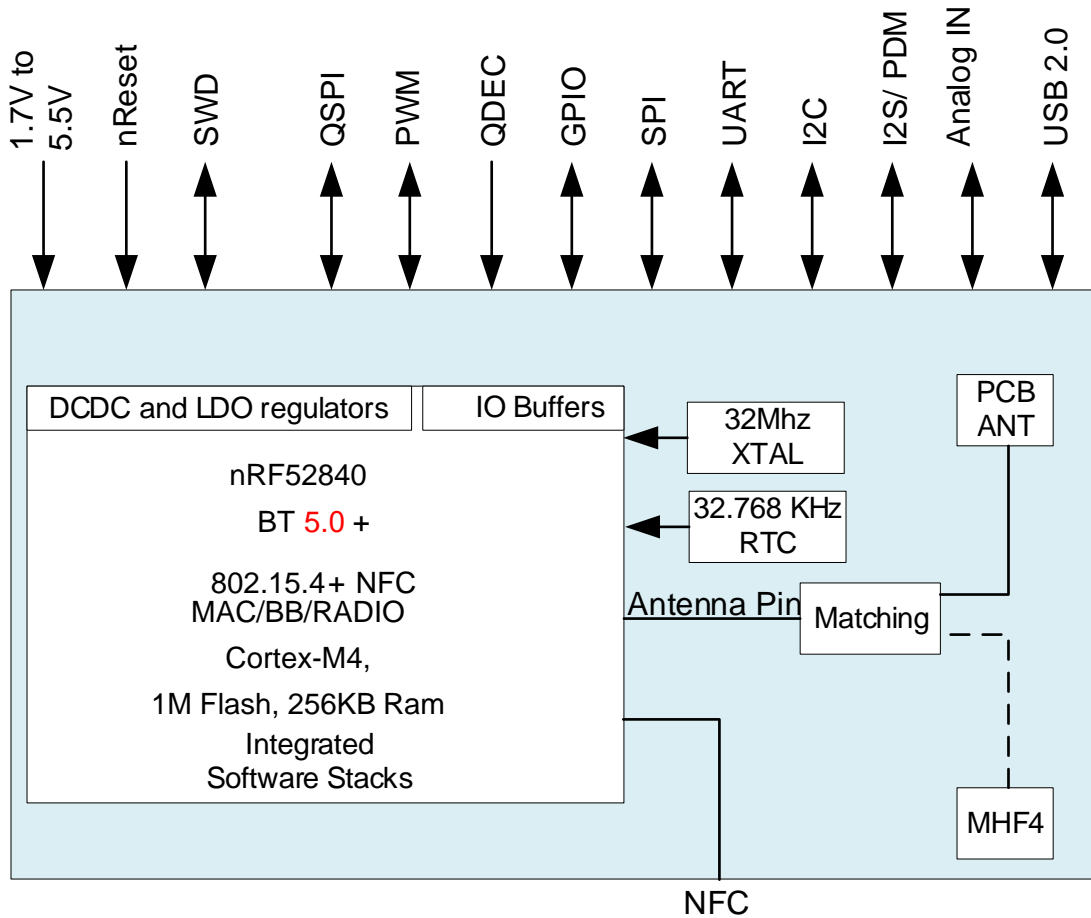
1.7V to 5.5V
nReset
SWD
QSPI
PWM
QDEC
GPIO
SPI
UART
I2C
I2S/ PDM
Analog IN
USB 2.0

DCDC and LDO regulators
IO Buffers
nRF52840
BT 5.0 +
802.15.4+ NFC
MAC/BB/RADIO
Cortex-M4,
1M Flash, 256KB Ram
Integrated
Software Stacks

32Mhz
XTAL
32.768 KHz
RTC
PCB
ANT
Antenna Pin
Matching
MHF4
NFC